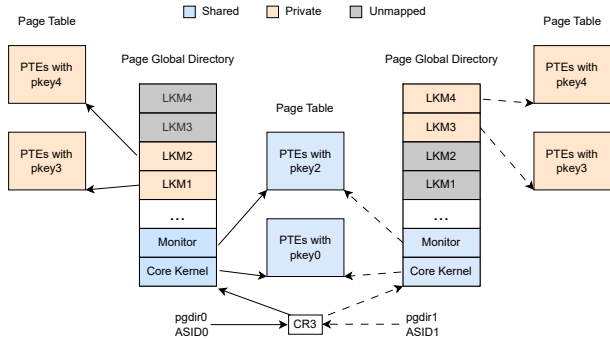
Shared Private Unmapped

Page Table

Page Table

PTEs with pkey4

PTEs with pkey3

Page Global Directory

LKM4
LKM3
LKM2
LKM1
...
Monitor
Core Kernel

Page Table

PTEs with pkey2

PTEs with pkey0

Page Global Directory

LKM4
LKM3
LKM2
LKM1
...
Monitor
Core Kernel

PTEs with pkey4

PTEs with pkey3

pgdir0
ASID0

CR3

pgdir1
ASID1